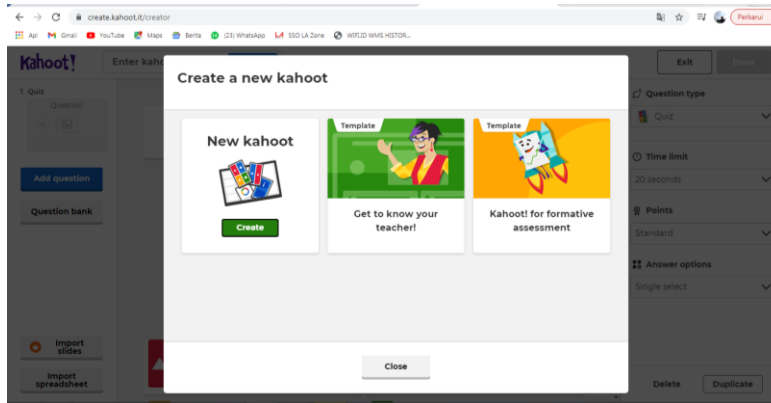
create.kahoot.it/creator

Perbarui

Apl Gmail YouTube Maps Berita (23) WhatsApp SSO LA Zone WIFI.ID WMS HISTOR...

Kahoot! Enter kaho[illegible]

Exit Done

1 Quiz

Question

Add question

Question bank

Import slides

Import spreadsheet

Create a new kahoot

New kahoot

Create

Template

Get to know your teacher!

Template

Kahoot! for formative assessment

Close

Question type

Quiz

Time limit

20 seconds

Points

Standard

Answer options

Single select

Delete Duplicate